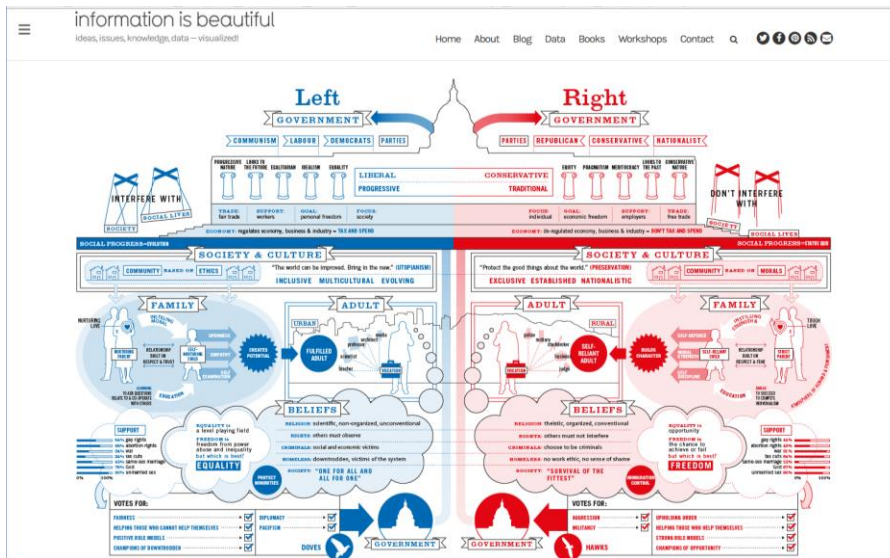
information is beautiful
ideas, issues, knowledge, data – visualized!

Home About Blog Data Books Workshops Contact

Left
GOVERNMENT
COMMUNISM LABOUR DEMOCRATS PARTIES

Right
GOVERNMENT
PARTIES REPUBLICAN CONSERVATIVE NATIONALIST

PROGRESSIVE NATURE LOOKS TO THE FUTURE EGALITARIAN IDEALISM EQUALITY
LIBERAL CONSERVATIVE
PROGRESSIVE TRADITIONAL
EQUITY PRAGMATISM MERITOCRACY LOOKS TO THE PAST CONSERVATIVE NATURE

INTERFERE WITH
SOCIETY SOCIAL LIVES

DON'T INTERFERE WITH
SOCIETY SOCIAL LIVES

TRADE: fair trade SUPPORT: workers GOAL: personal freedom FOCUS: society
FOCUS: individual GOAL: economic freedom SUPPORT: employers TRADE: free trade

ECONOMY: regulates economy, business & industry = TAX AND SPEND
ECONOMY: de-regulated economy, business & industry = DON'T TAX AND SPEND

SOCIAL PROGRESS = EVOLUTION
SOCIAL PROGRESS = ENTROPY

SOCIETY & CULTURE
COMMUNITY BASED ON ETHICS
"The world can be improved. Bring in the new." (UTOPIANISM)
INCLUSIVE MULTICULTURAL EVOLVING

SOCIETY & CULTURE
"Protect the good things about the world." (PRESERVATION)
EXCLUSIVE ESTABLISHED NATIONALISTIC
COMMUNITY BASED ON MORALS

FAMILY
NURTURING LOVE
NURTURING PARENT
RELATIONSHIP BUILT ON RESPECT & TRUST
SELF-NURTURING CHILD
EMPATHY
SELF-EXAMINATION
CREATES POTENTIAL
EDUCATION

ADULT
URBAN
FULFILLED ADULT
scientist
teacher
VOCATION

ADULT
RURAL
SELF-RELIANT ADULT
judge
VOCATION

FAMILY
BUILDS CHARACTER
SELF-DEFENCE
SELF-RELIANT CHILD
SELF-DISCIPLINE
STRICT PARENT
RELATIONSHIP BUILT ON RESPECT & FEAR
TOUGH LOVE
EDUCATION

BELIEFS
RELIGION: scientific, non-organized, unconventional
RIGHTS: others must observe
CRIMINALS: social and economic victims
HOMELESS: downtrodden, victims of the system
SOCIETY: "ONE FOR ALL AND ALL FOR ONE"

BELIEFS
RELIGION: theistic, organized, conventional
RIGHTS: others must not interfere
CRIMINALS: choose to be criminals
HOMELESS: no work ethic, no sense of shame
SOCIETY: "SURVIVAL OF THE FITTEST"

EQUALITY is a level playing field
FREEDOM is freedom from power abuse and inequality
but which is best?
EQUALITY
PROTECT MINORITIES

EQUALITY is opportunity
FREEDOM is the chance to achieve or fail
but which is best?
FREEDOM
DOMINATION CONTROL

SUPPORT
gay rights
abortion rights
war
tax cuts
same-sex marriage
God
unmarried sex

SUPPORT
gay rights
abortion rights
war
tax cuts
same-sex marriage
God
unmarried sex

VOTES FOR:
FAIRNESS
HELPING THOSE WHO CANNOT HELP THEMSELVES
POSITIVE ROLE MODELS
CHAMPIONS OF DOWNTRODDEN
DIPLOMACY
PACIFISM
DOVES
GOVERNMENT

GOVERNMENT
HAWKS
VOTES FOR:
AGGRESSION
MILITARY
UPHOLDING ORDER
HELPING THOSE WHO HELP THEMSELVES
STRONG ROLE MODELS
CHAMPIONS OF OPPORTUNITY